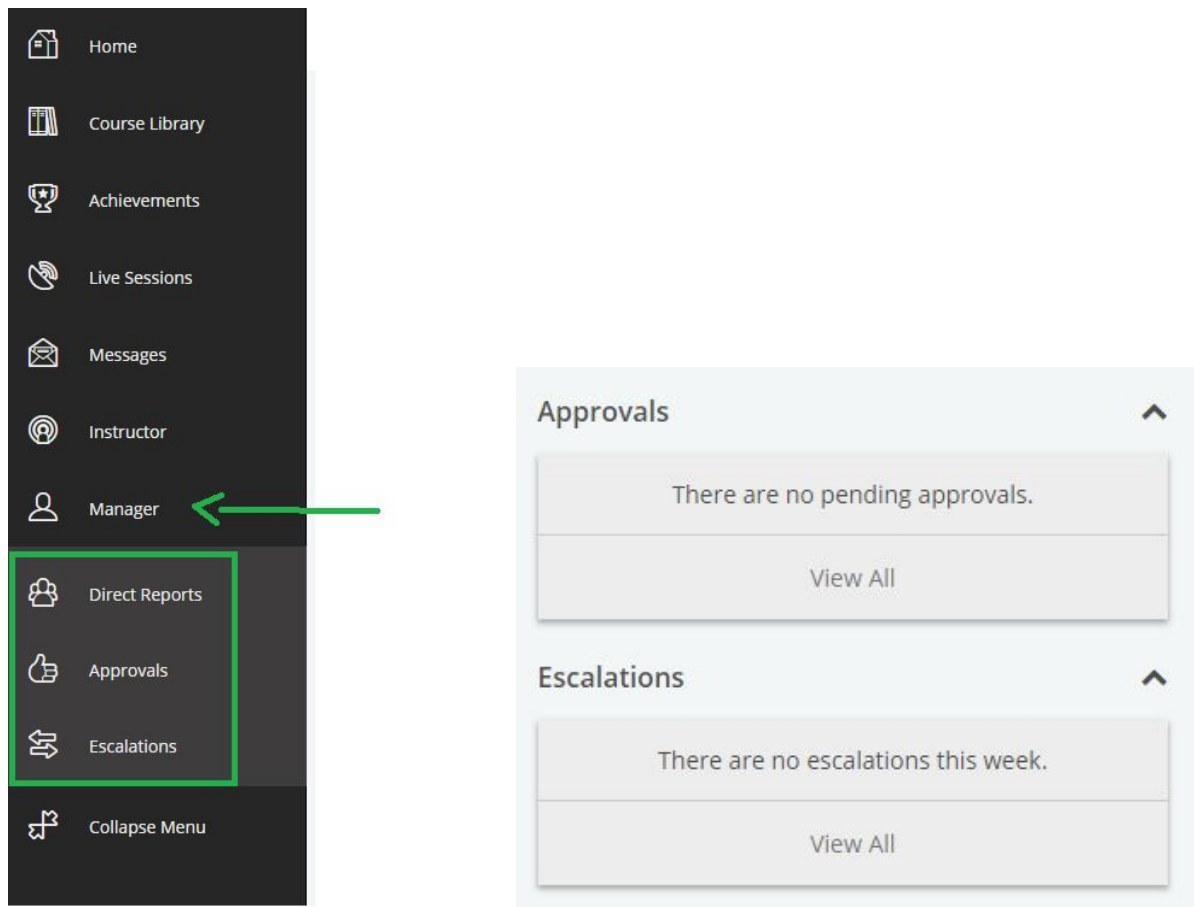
Home

Course Library

Achievements

Live Sessions

Messages

Instructor

Manager

Direct Reports

Approvals

Escalations

Collapse Menu

Approvals

There are no pending approvals.

View All

Escalations

There are no escalations this week.

View All